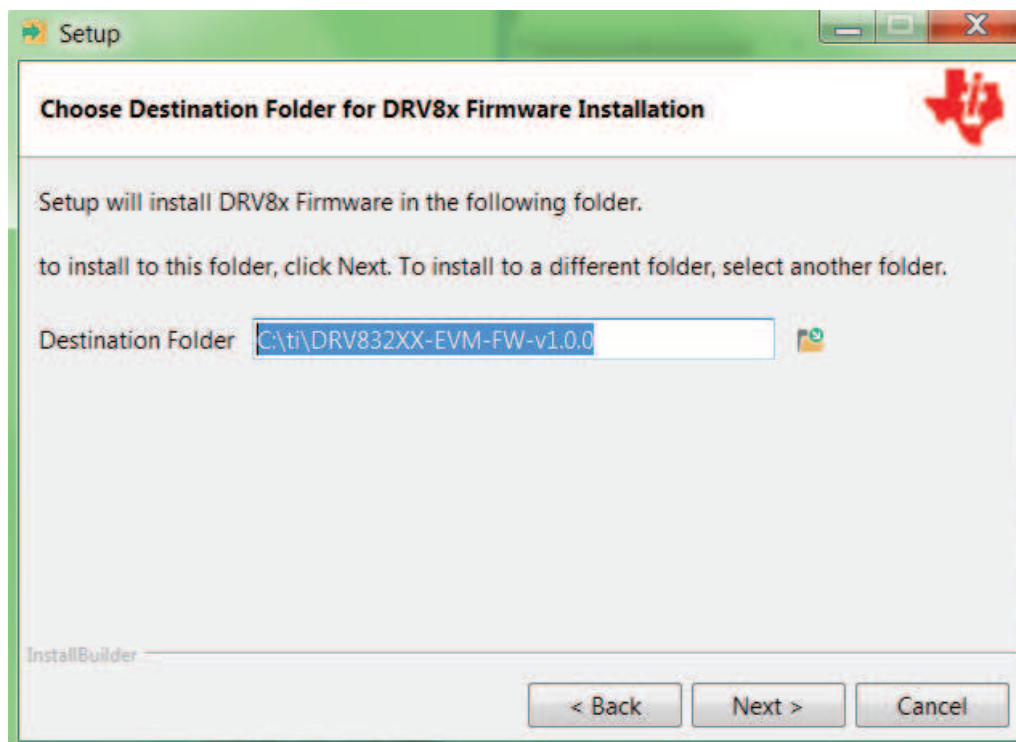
Setup

Choose Destination Folder for DRV8x Firmware Installation

Setup will install DRV8x Firmware in the following folder.

to install to this folder, click Next. To install to a different folder, select another folder.

Destination Folder C:\ti\DRV832XX-EVM-FW-v1.0.0

InstallBuilder

< Back Next > Cancel